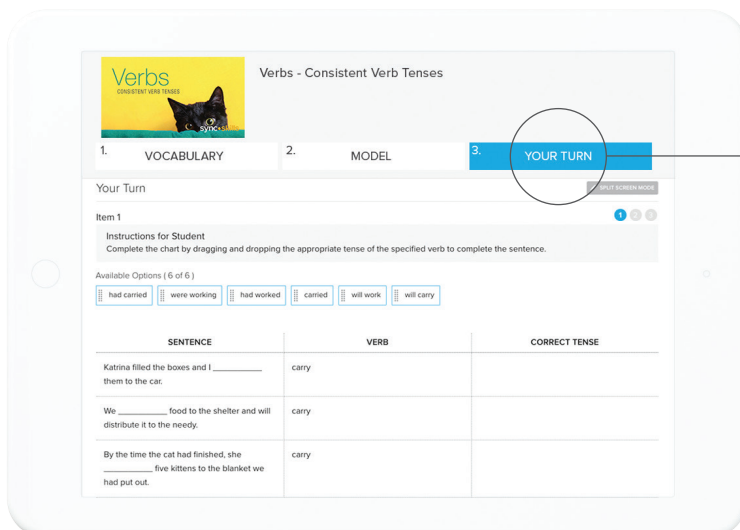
Verbs
CONSISTENT VERB TENSES
sync

Verbs - Consistent Verb Tenses

1. VOCABULARY
2. MODEL
3. YOUR TURN

Your Turn
SPLIT SCREEN MODE

Item 1
1 2 3

Instructions for Student
Complete the chart by dragging and dropping the appropriate tense of the specified verb to complete the sentence.

Available Options ( 6 of 6 )
had carried | were working | had worked | carried | will work | will carry

| SENTENCE | VERB | CORRECT TENSE |
|---|---|---|
| Katrina filled the boxes and I __________ them to the car. | carry | |
| We __________ food to the shelter and will distribute it to the needy. | carry | |
| By the time the cat had finished, she __________ five kittens to the blanket we had put out. | carry | |